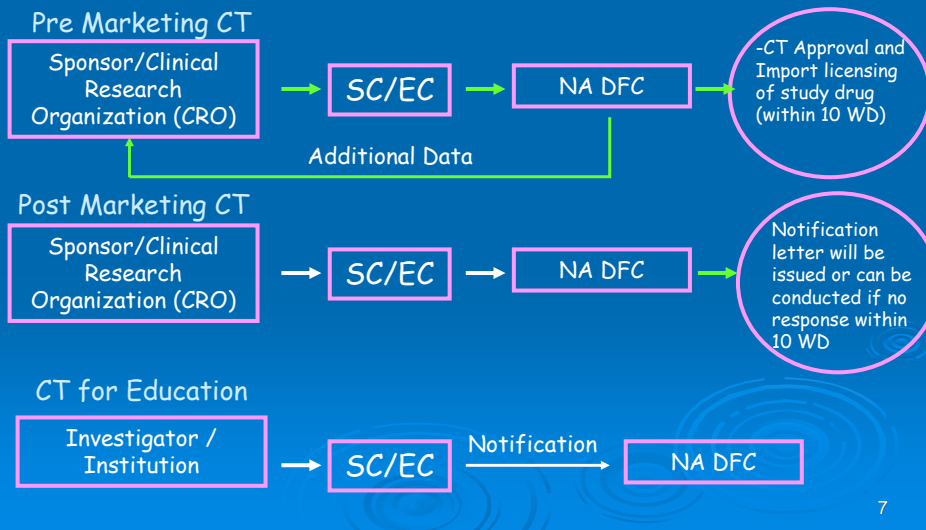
Pre Marketing CT

Sponsor/Clinical Research Organization (CRO)

SC/EC

NA DFC

-CT Approval and Import licensing of study drug (within 10 WD)

Additional Data

Post Marketing CT

Sponsor/Clinical Research Organization (CRO)

SC/EC

NA DFC

Notification letter will be issued or can be conducted if no response within 10 WD

CT for Education

Investigator / Institution

SC/EC

Notification

NA DFC

7